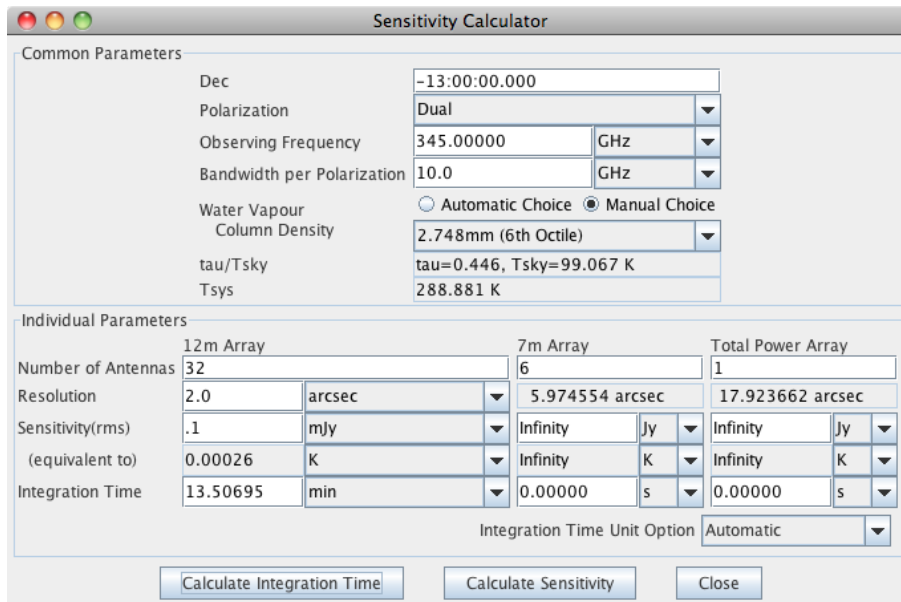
Sensitivity Calculator

Common Parameters

| | | |
|---|---|---|
| Dec | -13:00:00.000 | |
| Polarization | Dual | |
| Observing Frequency | 345.00000 | GHz |
| Bandwidth per Polarization | 10.0 | GHz |
| Water Vapour Column Density | ○ Automatic Choice ◉ Manual Choice 2.748mm (6th Octile) | |
| tau/Tsky | tau=0.446, Tsky=99.067 K | |
| Tsys | 288.881 K | |

Individual Parameters

| | 12m Array | | 7m Array | | Total Power Array | |
|---|---|---|---|---|---|---|
| Number of Antennas | 32 | | 6 | | 1 | |
| Resolution | 2.0 | arcsec | 5.974554 arcsec | | 17.923662 arcsec | |
| Sensitivity(rms) | .1 | mJy | Infinity | Jy | Infinity | Jy |
| (equivalent to) | 0.00026 | K | Infinity | K | Infinity | K |
| Integration Time | 13.50695 | min | 0.00000 | s | 0.00000 | s |

Integration Time Unit Option Automatic

Calculate Integration Time Calculate Sensitivity Close